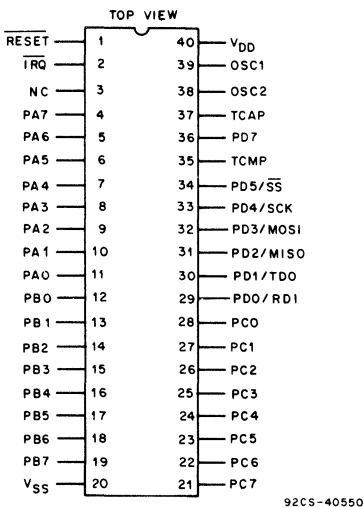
TOP VIEW

$\overline{RESET}$ 1
$\overline{IRQ}$ 2
NC 3
PA7 4
PA6 5
PA5 6
PA4 7
PA3 8
PA2 9
PA1 10
PA0 11
PB0 12
PB1 13
PB2 14
PB3 15
PB4 16
PB5 17
PB6 18
PB7 19
$V_{SS}$ 20

40 $V_{DD}$
39 OSC1
38 OSC2
37 TCAP
36 PD7
35 TCMP
34 PD5/$\overline{SS}$
33 PD4/SCK
32 PD3/MOSI
31 PD2/MISO
30 PD1/TDO
29 PD0/RD1
28 PC0
27 PC1
26 PC2
25 PC3
24 PC4
23 PC5
22 PC6
21 PC7

92CS-40550